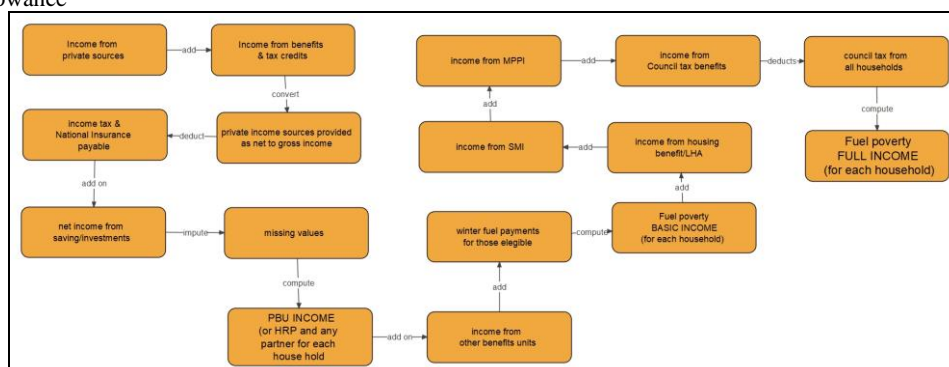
owance

Income from private sources

add

Income from benefits & tax credits

convert

private income sources provided as net to gross income

deduct

Income tax & National Insurance payable

add on

net income from saving/investments

impute

missing values

compute

PBU INCOME (or HRP and any partner for each house hold

add on

income from other benefits units

add

winter fuel payments for those elegible

compute

Fuel poverty BASIC INCOME (for each household)

add

income from housing benefit/LHA

add

income from SMI

add

income from MPPI

add

income from Council tax benefits

deducts

council tax from all households

compute

Fuel poverty FULL INCOME (for each household)